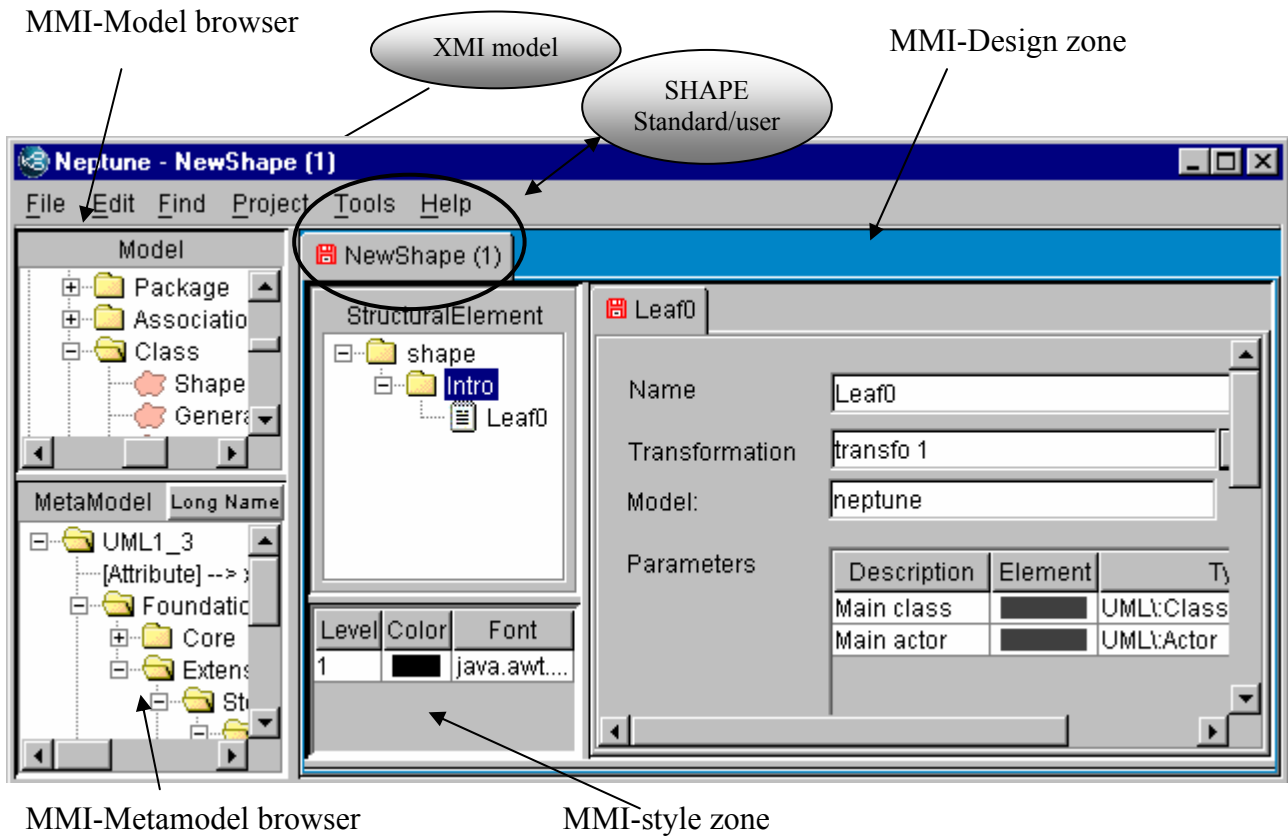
MMI-Model browser

XMI model

MMI-Design zone

SHAPE
Standard/user

Neptune - NewShape (1)

File Edit Find Project Tools Help

Model

Package
Associatio
Class
Shape
Genera

MetaModel Long Name

UML1_3
[Attribute] --> x
Foundatio
Core
Extens
St

NewShape (1)

StructuralElement

shape
Intro
Leaf0

| Level | Color | Font |
|---|---|---|
| 1 | | java.awt.... |

Leaf0

Name Leaf0

Transformation transfo 1

Model: neptune

Parameters

| Description | Element | Ty |
|---|---|---|
| Main class | | UML\:Class |
| Main actor | | UML\:Actor |

MMI-Metamodel browser

MMI-style zone